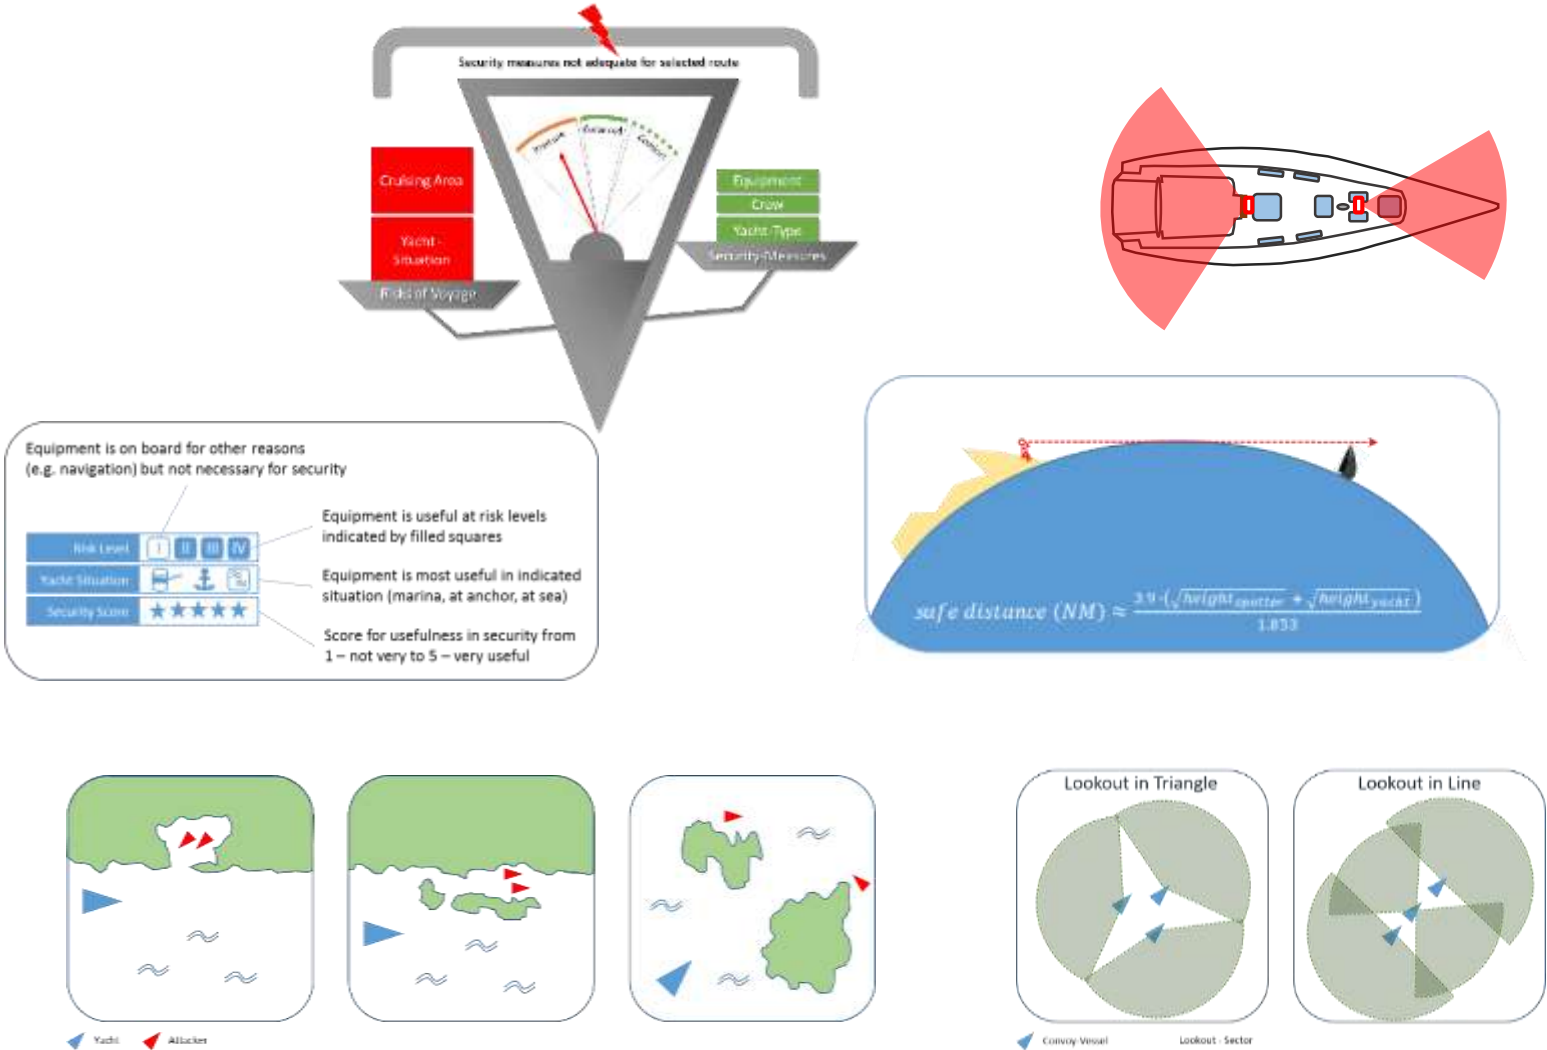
Security measures not adequate for selected route

Cruising Area

Yacht - Situation

Risks of Voyage

Equipment

Crew

Yacht-Type

Security-Measures

Equipment is on board for other reasons (e.g. navigation) but not necessary for security

| Risk Level | I II III IV |
|---|---|
| Yacht Situation | |
| Security Score | ★★★★★ |

Equipment is useful at risk levels indicated by filled squares

Equipment is most useful in indicated situation (marina, at anchor, at sea)

Score for usefulness in security from 1 – not very to 5 – very useful

$safe\ distance\ (NM) \approx \frac{3.9 \cdot (\sqrt{height_{spotter}} + \sqrt{height_{yacht}})}{1.853}$

Lookout in Triangle

Lookout in Line

Yacht

Attacker

Convoy Vessel

Lookout - Sector